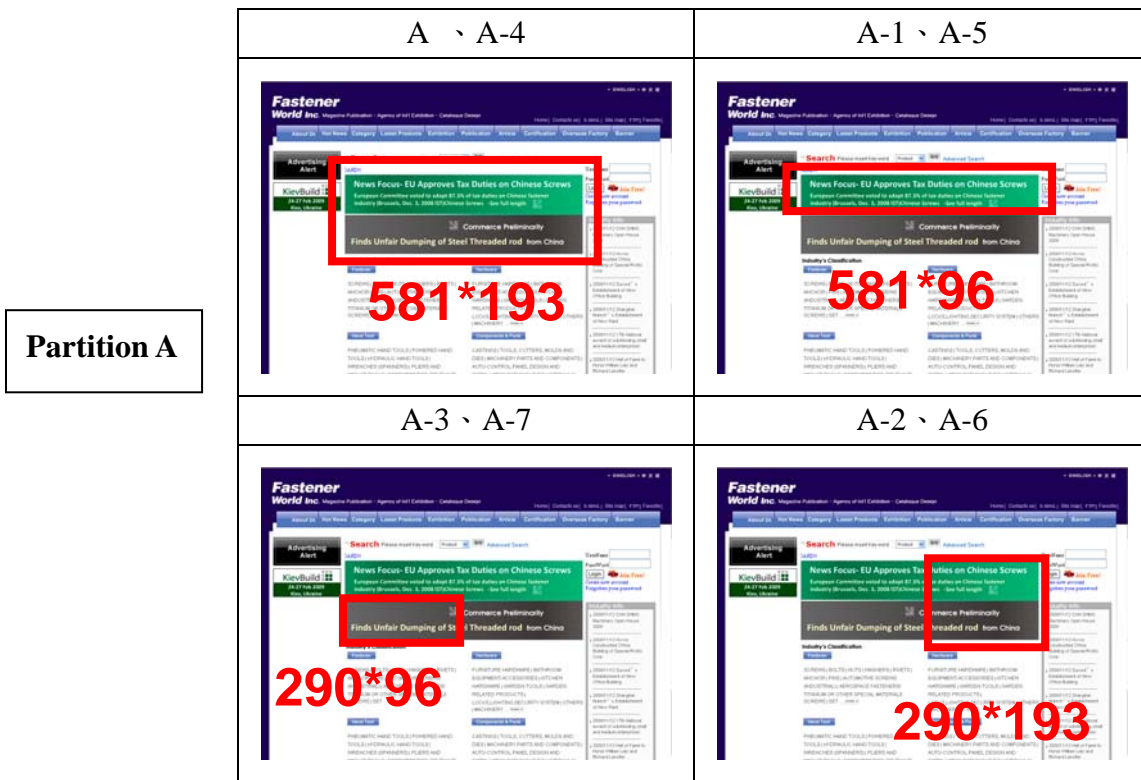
Partition A

| A 、A-4 | A-1、A-5 |
|---|---|
| Fastener World Inc. News Focus- EU Approves Tax Duties on Chinese Screws. Commerce Preliminarily Finds Unfair Dumping of Steel Threaded rod from China. 581*193 | Fastener World Inc. Search. News Focus- EU Approves Tax Duties on Chinese Screws. Commerce Preliminarily Finds Unfair Dumping of Steel Threaded rod from China. 581*96 |
| A-3、A-7 | A-2、A-6 |
| Fastener World Inc. Search. News Focus- EU Approves Tax Duties on Chinese Screws. Commerce Preliminarily Finds Unfair Dumping of Steel Threaded rod from China. 290*96 | Fastener World Inc. Search. News Focus- EU Approves Tax Duties on Chinese Screws. Commerce Preliminarily Finds Unfair Dumping of Steel Threaded rod from China. 290*193 |